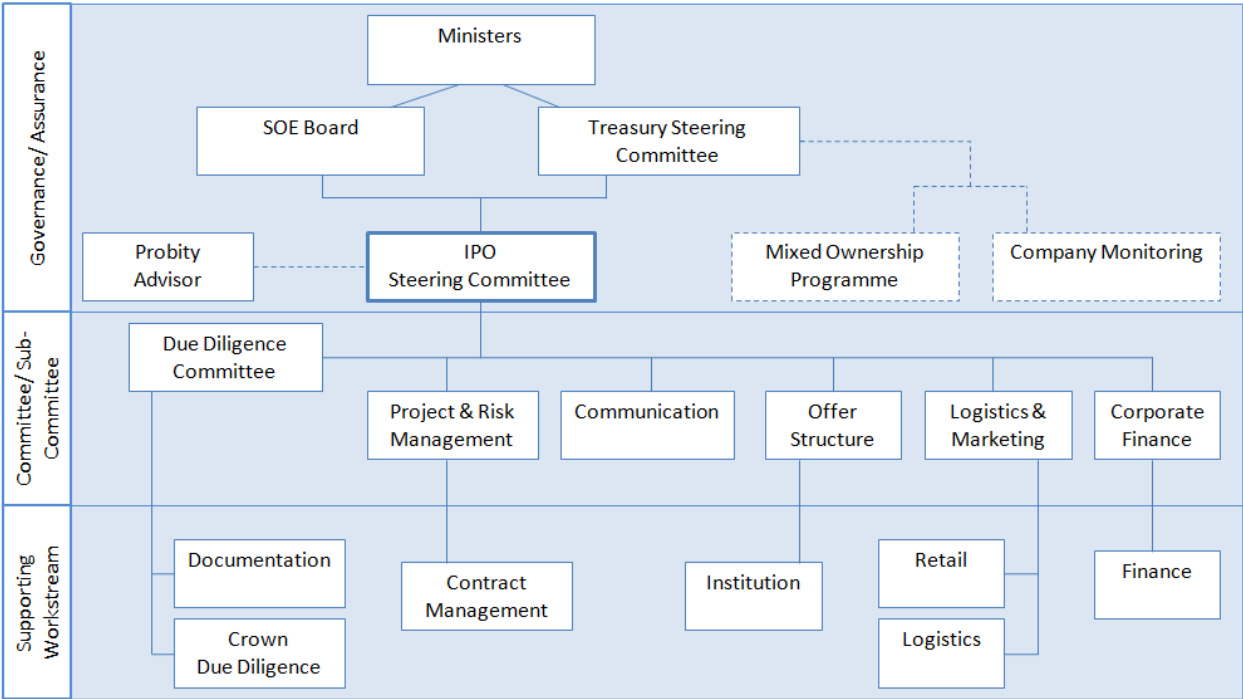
Governance/ Assurance

Ministers

SOE Board

Treasury Steering Committee

Probity Advisor

IPO Steering Committee

Mixed Ownership Programme

Company Monitoring

Committee/ Sub-Committee

Due Diligence Committee

Project & Risk Management

Communication

Offer Structure

Logistics & Marketing

Corporate Finance

Supporting Workstream

Documentation

Crown Due Diligence

Contract Management

Institution

Retail

Logistics

Finance